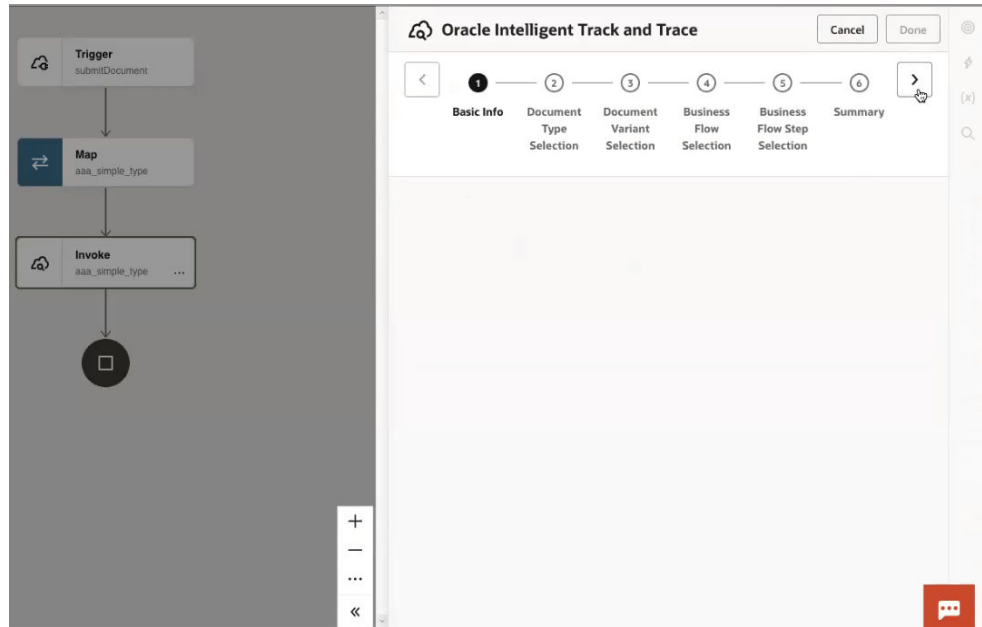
Trigger
submitDocument

Map
aaa_simple_type

Invoke
aaa_simple_type
...

+
—
...
«

Oracle Intelligent Track and Trace

Cancel
Done

1 Basic Info
2 Document Type Selection
3 Document Variant Selection
4 Business Flow Selection
5 Business Flow Step Selection
6 Summary

(x)